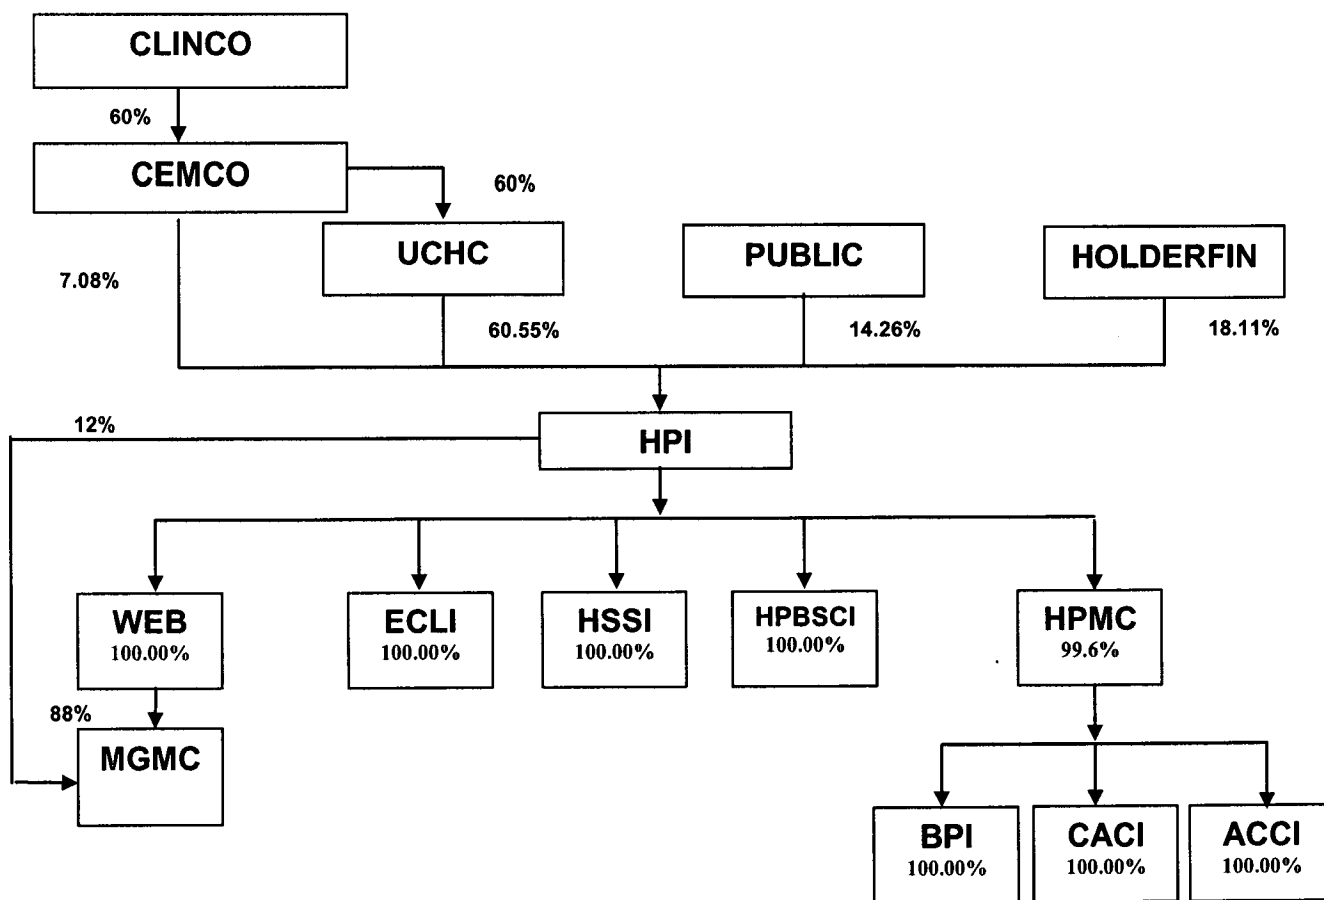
CLINCO

60%

CEMCO

60%

7.08%

UCHC

PUBLIC

HOLDERFIN

60.55%

14.26%

18.11%

12%

HPI

WEB
100.00%

ECLI
100.00%

HSSI
100.00%

HPBSCI
100.00%

HPMC
99.6%

88%

MGMC

BPI
100.00%

CACI
100.00%

ACCI
100.00%